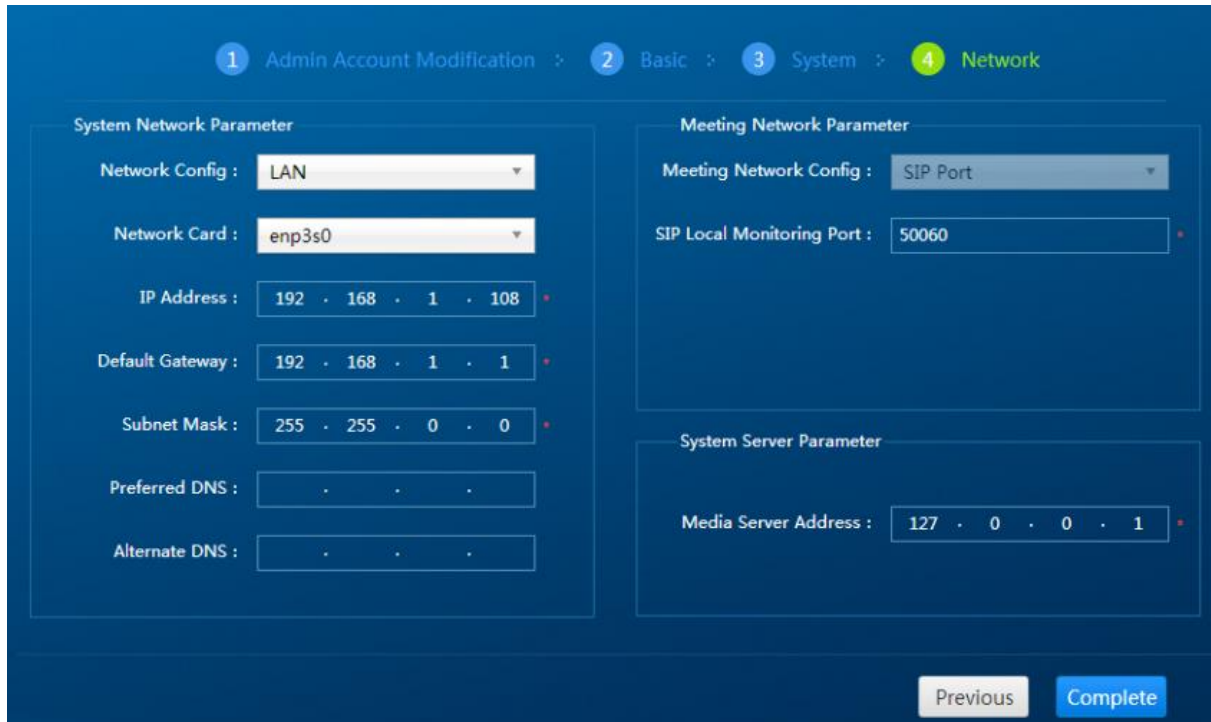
1 Admin Account Modification > 2 Basic > 3 System > 4 Network

System Network Parameter

Network Config : LAN

Network Card : enp3s0

IP Address : 192 . 168 . 1 . 108 *

Default Gateway : 192 . 168 . 1 . 1 *

Subnet Mask : 255 . 255 . 0 . 0 *

Preferred DNS : . . .

Alternate DNS : . . .

Meeting Network Parameter

Meeting Network Config : SIP Port

SIP Local Monitoring Port : 50060 *

System Server Parameter

Media Server Address : 127 . 0 . 0 . 1 *

Previous Complete